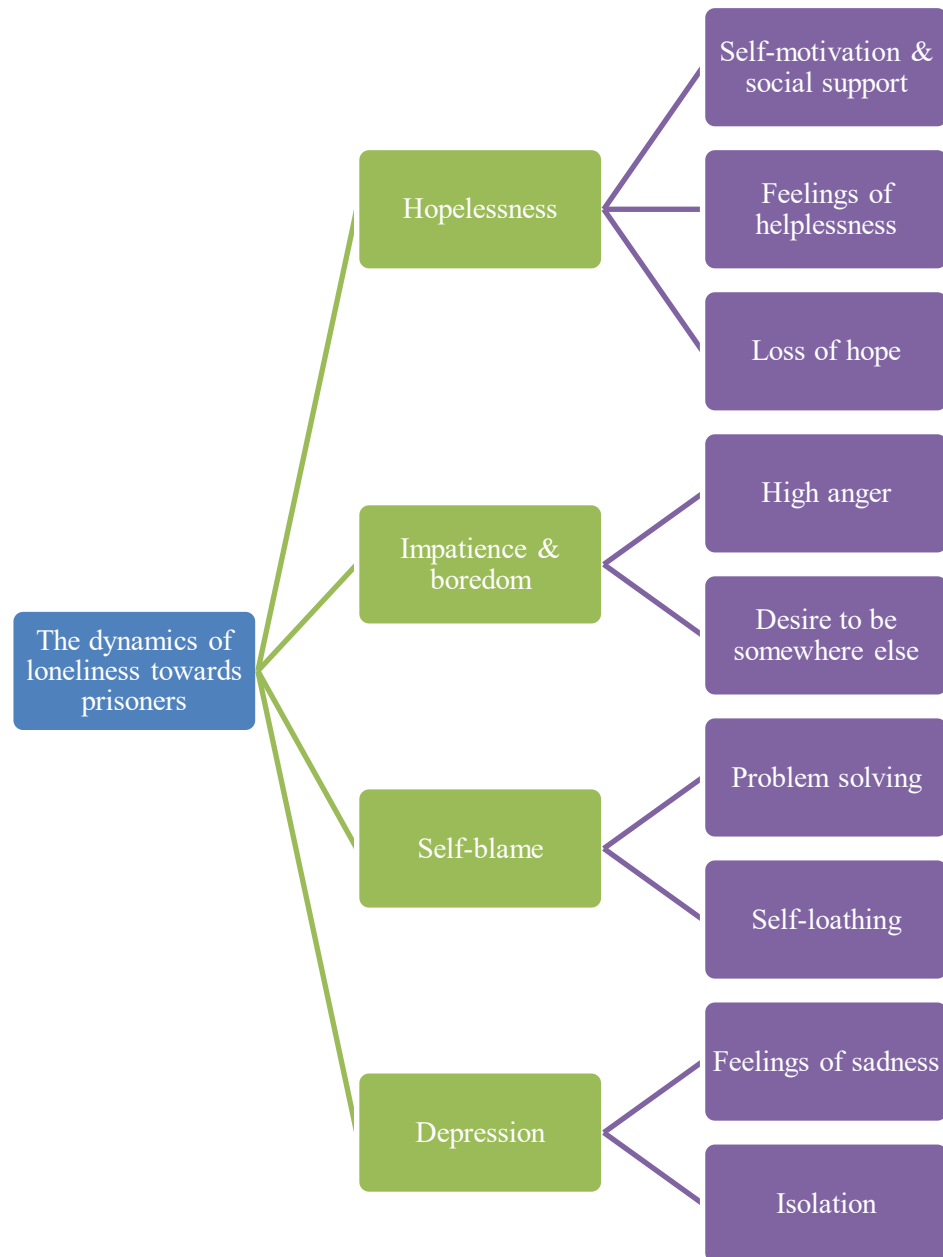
The dynamics of loneliness towards prisoners

Hopelessness

Self-motivation & social support

Feelings of helplessness

Loss of hope

Impatience & boredom

High anger

Desire to be somewhere else

Self-blame

Problem solving

Self-loathing

Depression

Feelings of sadness

Isolation